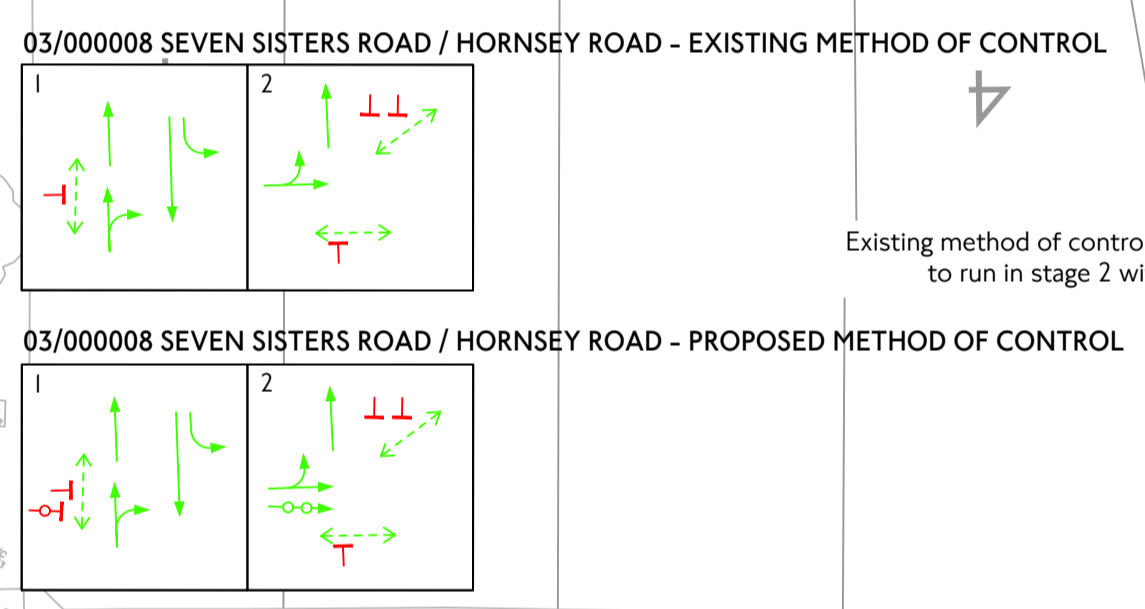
03/000008 SEVEN SISTERS ROAD / HORNSEY ROAD - EXISTING METHOD OF CONTROL

1

2

Existing method of contro
to run in stage 2 wi

03/000008 SEVEN SISTERS ROAD / HORNSEY ROAD - PROPOSED METHOD OF CONTROL

1

2